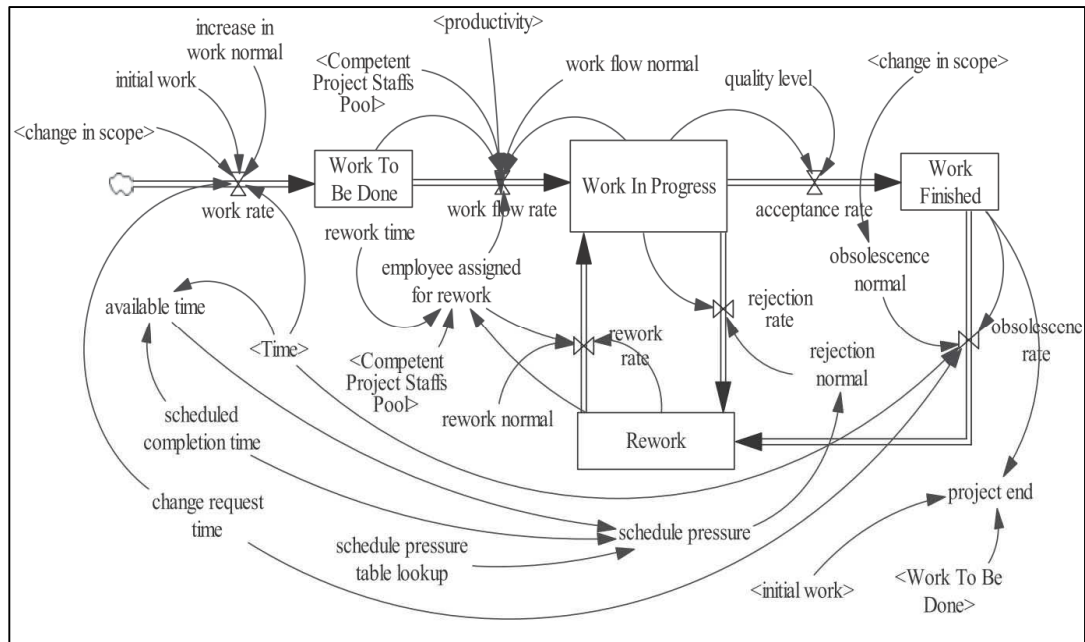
increase in work normal
<productivity>
<Competent Project Staffs Pool>
initial work
work flow normal
quality level
<change in scope>
<change in scope>
Work To Be Done
Work In Progress
Work Finished
work rate
work flow rate
acceptance rate
rework time
employee assigned for rework
obsolescence normal
available time
rejection rate
rework rate
obsolescence rate
<Time>
rejection normal
<Competent Project Staffs Pool>
scheduled completion time
rework normal
Rework
change request time
project end
schedule pressure
schedule pressure table lookup
<initial work>
<Work To Be Done>